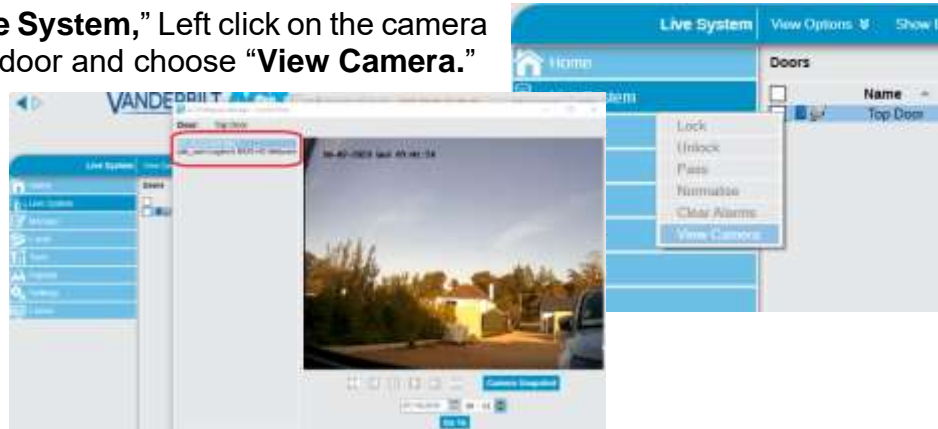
e System," Left click on the camera door and choose "View Camera."

Live System | View Options | Show

Home

Doors

Name

Top Door

Lock

Unlock

Pass

Normalise

Clear Alarms

View Camera

VANDERBILT

Door: Top Door

Live System

Home

Live System

Doors

Camera Snapshot

Go To